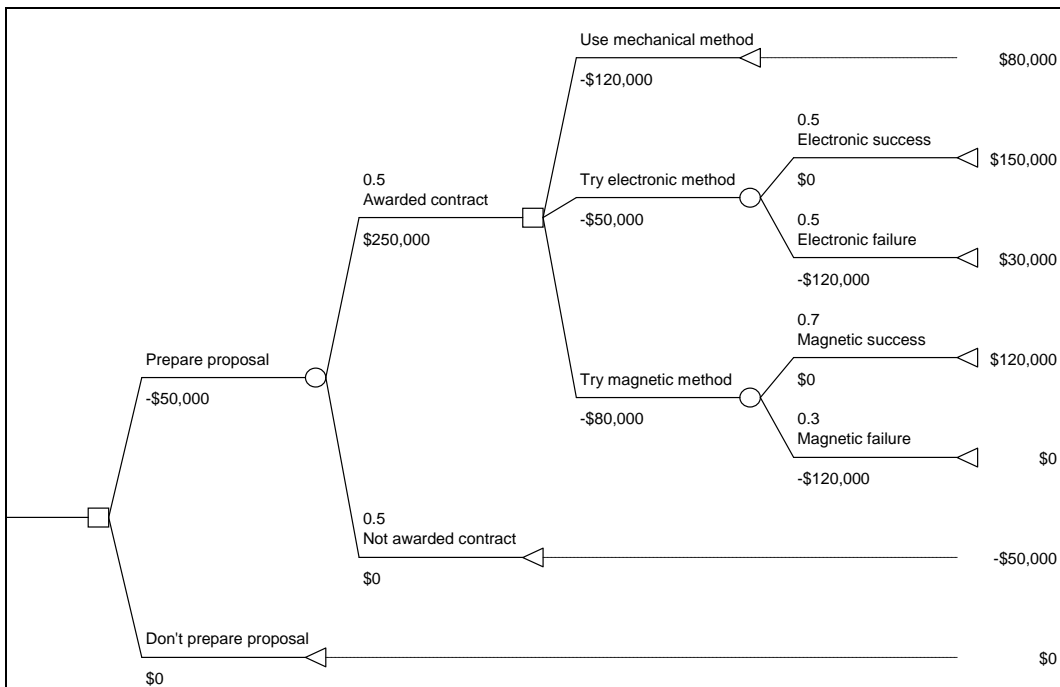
Use mechanical method
-$120,000
$80,000

0.5
Electronic success
$0
$150,000

0.5
Awarded contract
$250,000

Try electronic method
-$50,000

0.5
Electronic failure
-$120,000
$30,000

0.7
Magnetic success
$0
$120,000

Prepare proposal
-$50,000

Try magnetic method
-$80,000

0.3
Magnetic failure
-$120,000
$0

0.5
Not awarded contract
$0
-$50,000

Don't prepare proposal
$0
$0